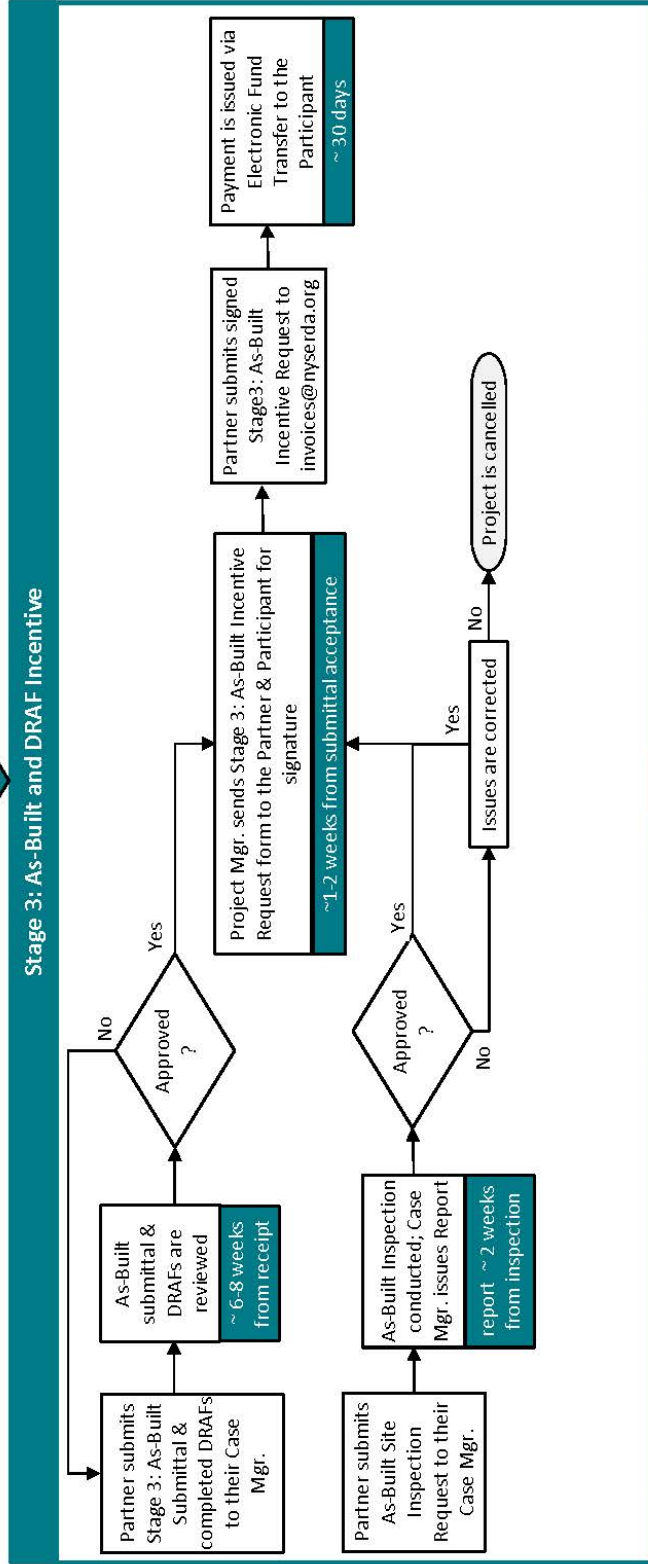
Stage 3: As-Built and DRAF Incentive

Partner submits Stage 3: As-Built Submittal & completed DRAFs to their Case Mgr.

As-Built submittal & DRAFs are reviewed

~ 6-8 weeks from receipt

Approved ?

No

Yes

Project Mgr. sends Stage 3: As-Built Incentive Request form to the Partner & Participant for signature

~1-2 weeks from submittal acceptance

Partner submits signed Stage3: As-Built Incentive Request to invoices@nyserda.org

Payment is issued via Electronic Fund Transfer to the Participant

~ 30 days

Partner submits As-Built Site Inspection Request to their Case Mgr.

As-Built Inspection conducted; Case Mgr. issues Report

report ~ 2 weeks from inspection

Approved ?

Yes

No

Issues are corrected

Yes

No

Project is cancelled